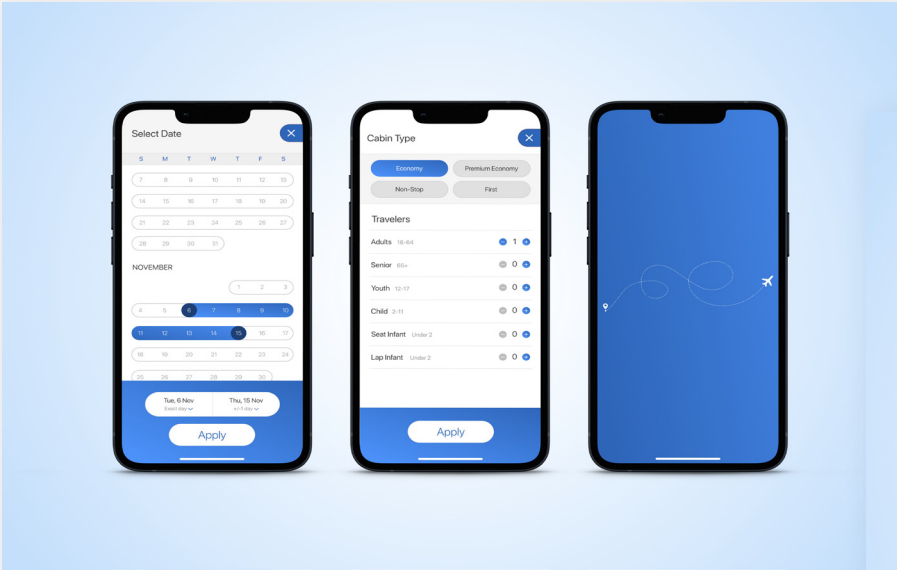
Select Date

| S | M | T | W | T | F | S |
|---|---|---|---|---|---|---|
| 7 | 8 | 9 | 10 | 11 | 12 | 13 |
| 14 | 15 | 16 | 17 | 18 | 19 | 20 |
| 21 | 22 | 23 | 24 | 25 | 26 | 27 |
| 28 | 29 | 30 | 31 | | | |

NOVEMBER

| S | M | T | W | T | F | S |
|---|---|---|---|---|---|---|
| | | | | 1 | 2 | 3 |
| 4 | 5 | 6 | 7 | 8 | 9 | 10 |
| 11 | 12 | 13 | 14 | 15 | 16 | 17 |
| 18 | 19 | 20 | 21 | 22 | 23 | 24 |
| 25 | 26 | 27 | 28 | 29 | 30 | |

Tue, 6 Nov
Exact day

Thu, 15 Nov
+/-1 day

Apply

Cabin Type

Economy
Premium Economy
Non-Stop
First

Travelers

Adults 18-64 1
Senior 65+ 0
Youth 12-17 0
Child 2-11 0
Seat Infant Under 2 0
Lap Infant Under 2 0

Apply